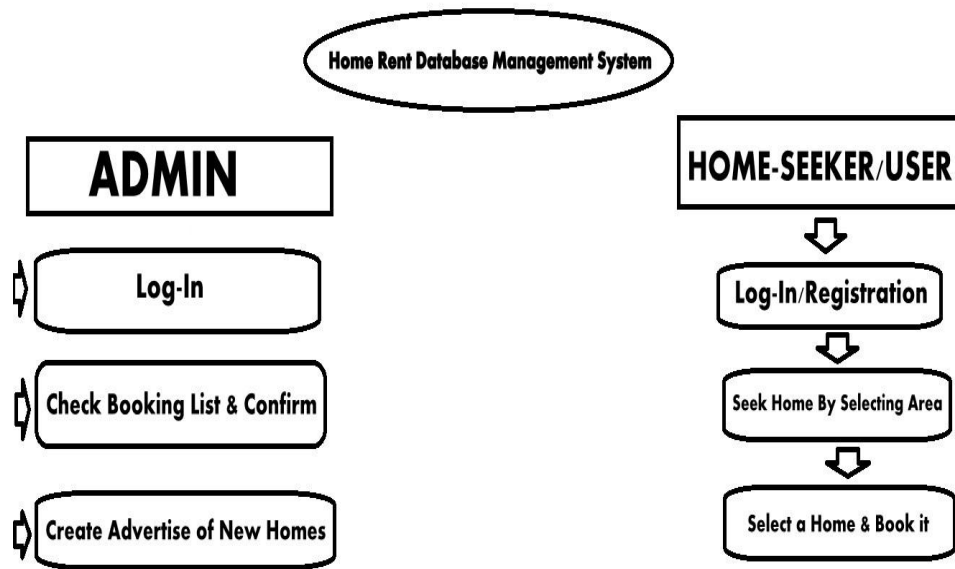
Home Rent Database Management System

ADMIN

Log-In

Check Booking List & Confirm

Create Advertise of New Homes

HOME-SEEKER/USER

Log-In/Registration

Seek Home By Selecting Area

Select a Home & Book it